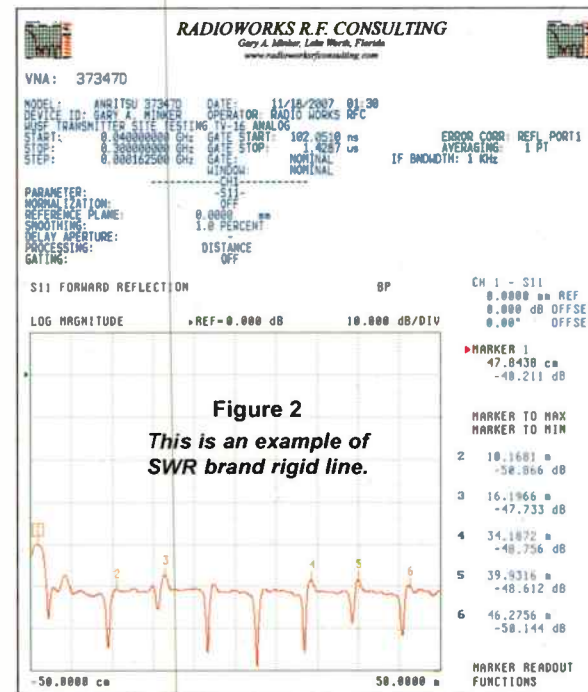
RADIOWORKS R.F. CONSULTING
Gary A. Minker, Lake Worth, Florida
www.radioworksrfconsulting.com

VNA: 37347D

MODEL: ANRITSU 37347D DATE: 11/18/2007 01:30
DEVICE ID: GARY A. MINKER OPERATOR: RADIO WORKS RFC
WUSF TRANSMITTER SITE TESTING TV-16 ANALOG
START: 0.040000000 GHz GATE START: 102.0510 ns
STOP: 0.300000000 GHz GATE STOP: 1.4287 us
STEP: 0.000162500 GHz GATE: NOMINAL
WINDOW: NOMINAL

ERROR CORR: REFL PORT1
AVERAGING: 1 PT
IF BNDWDTH: 1 KHz

-----CH1-----
-----S11-----
PARAMETER:
NORMALIZATION: OFF
REFERENCE PLANE: 0.0000 mm
SMOOTHING: 1.0 PERCENT
DELAY APERTURE:
PROCESSING: DISTANCE
GATING: OFF

S11 FORWARD REFLECTION BP

LOG MAGNITUDE ▸REF=0.000 dB 10.000 dB/DIV

CH 1 - S11
0.0000 mm REF
0.000 dB OFFSE
0.00° OFFSE

▸MARKER 1
47.0438 cm
-40.211 dB

MARKER TO MAX
MARKER TO MIN

2 10.1681 m
-50.866 dB

3 16.1966 m
-47.733 dB

4 34.1872 m
-48.756 dB

5 39.9316 m
-48.612 dB

6 46.2756 m
-50.144 dB

MARKER READOUT
FUNCTIONS

Figure 2
This is an example of SWR brand rigid line.

1 2 3 4 5 6

-50.0000 cm 50.0000 m